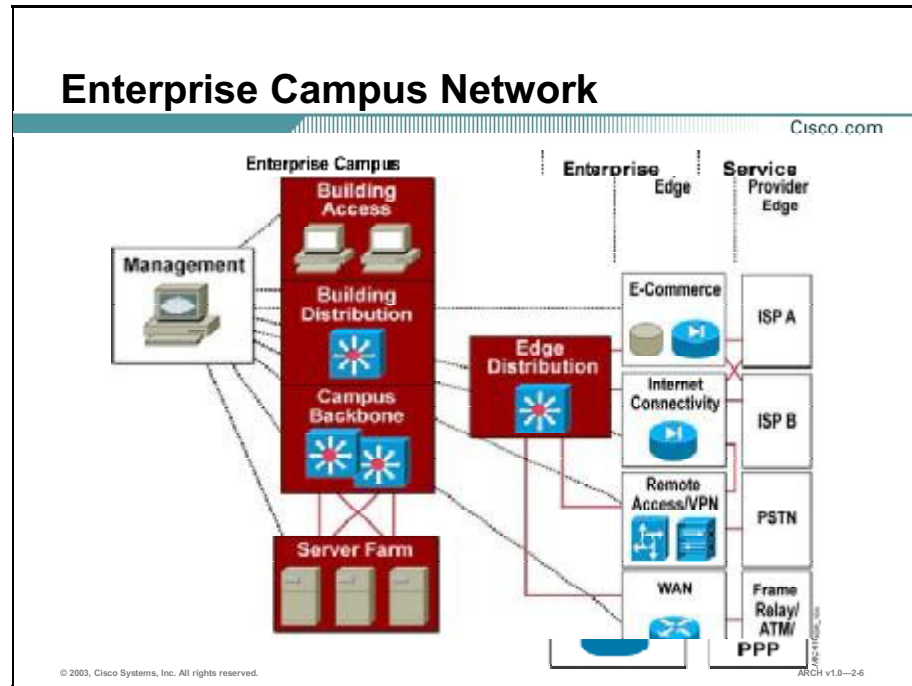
Enterprise Campus Network

Cisco.com

Enterprise Campus

Building Access

Management

Building Distribution

Campus Backbone

Server Farm

Edge Distribution

Enterprise Edge

Service Provider Edge

E-Commerce

ISP A

Internet Connectivity

ISP B

Remote Access/VPN

PSTN

WAN

Frame Relay/ ATM/ PPP

© 2003, Cisco Systems, Inc. All rights reserved.

ARCH v1.0—2-6